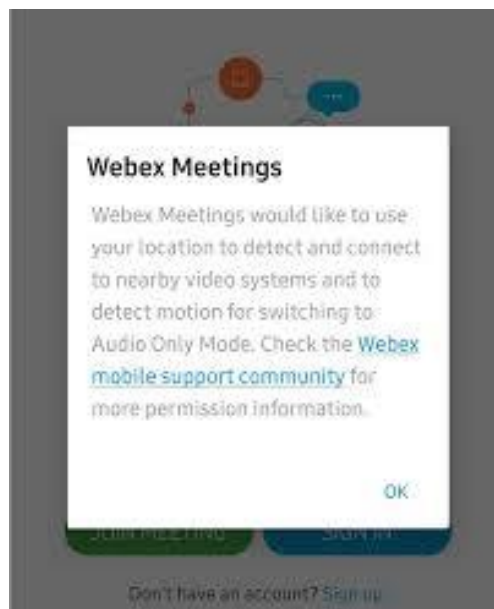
Webex Meetings

Webex Meetings would like to use your location to detect and connect to nearby video systems and to detect motion for switching to Audio Only Mode. Check the Webex mobile support community for more permission information.

OK

JOIN MEETING

SIGN IN

Don't have an account? Sign up